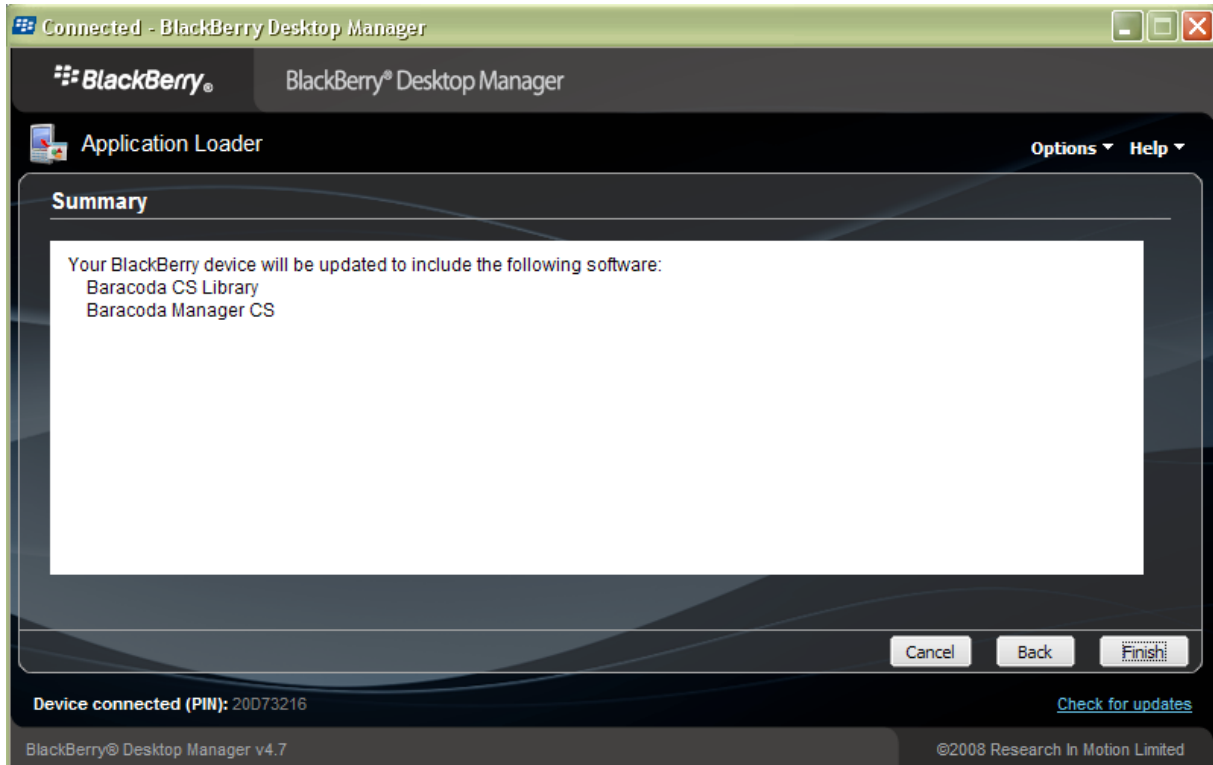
Connected - BlackBerry Desktop Manager

BlackBerry®

BlackBerry® Desktop Manager

Application Loader

Options ▾ Help ▾

Summary

Your BlackBerry device will be updated to include the following software:
Baracoda CS Library
Baracoda Manager CS

Cancel Back Finish

Device connected (PIN): 20D73216

Check for updates

BlackBerry® Desktop Manager v4.7

©2008 Research In Motion Limited